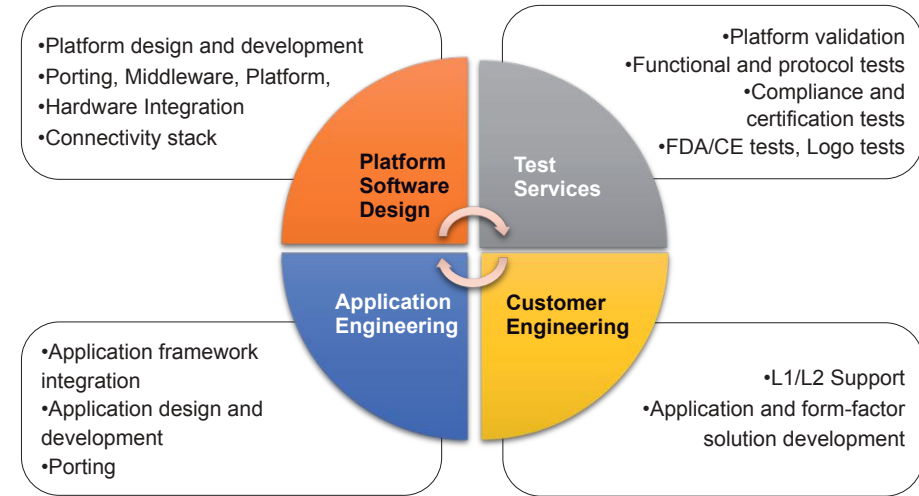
•Platform design and development
•Porting, Middleware, Platform,
•Hardware Integration
•Connectivity stack

•Platform validation
•Functional and protocol tests
•Compliance and certification tests
•FDA/CE tests, Logo tests

Platform Software Design

Test Services

Application Engineering

Customer Engineering

•Application framework integration
•Application design and development
•Porting

•L1/L2 Support
•Application and form-factor solution development